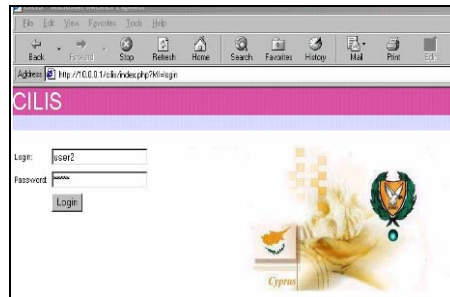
File Edit View Favorites Tools Help

Back Forward Stop Refresh Home Search Favorites History Mail Print Edit

Address http://10.0.0.1/cilis/index.php?kl=login

CILIS

Login: user2

Password: *****

Login

Cyprus